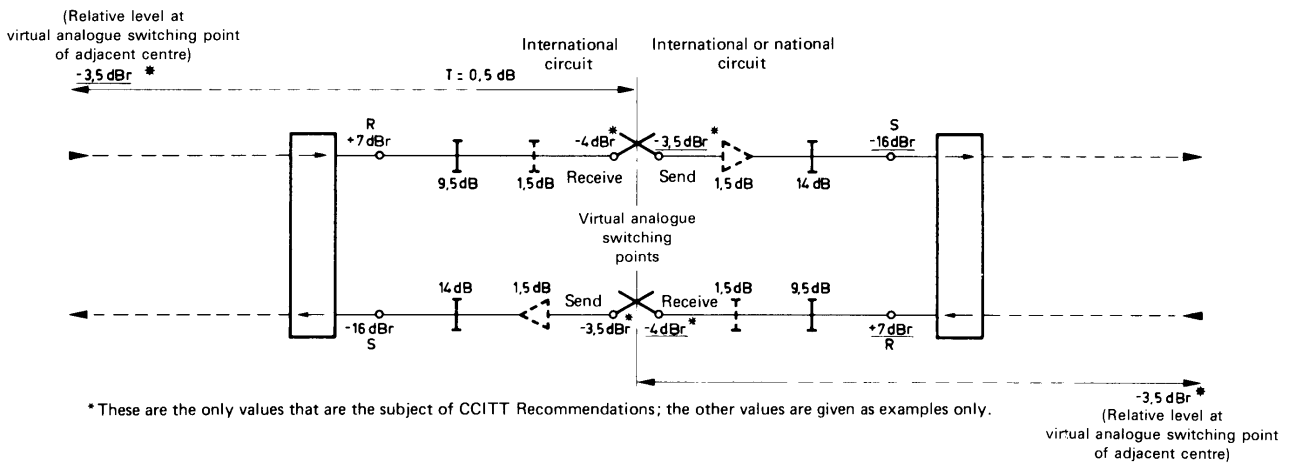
(Relative level at virtual analogue switching point of adjacent centre)

-3,5 dBr *

T = 0,5 dB

International circuit

International or national circuit

R
+7 dBr

9,5 dB

1,5 dB

-4 dBr*

Receive

-3,5 dBr*

Send

1,5 dB

14 dB

S
-16 dBr

Virtual analogue switching points

14 dB

1,5 dB

Send

-3,5 dBr*

Receive

-4 dBr*

1,5 dB

9,5 dB

-16 dBr
S

+7 dBr
R

-3,5 dBr*

(Relative level at virtual analogue switching point of adjacent centre)

* These are the only values that are the subject of CCITT Recommendations; the other values are given as examples only.